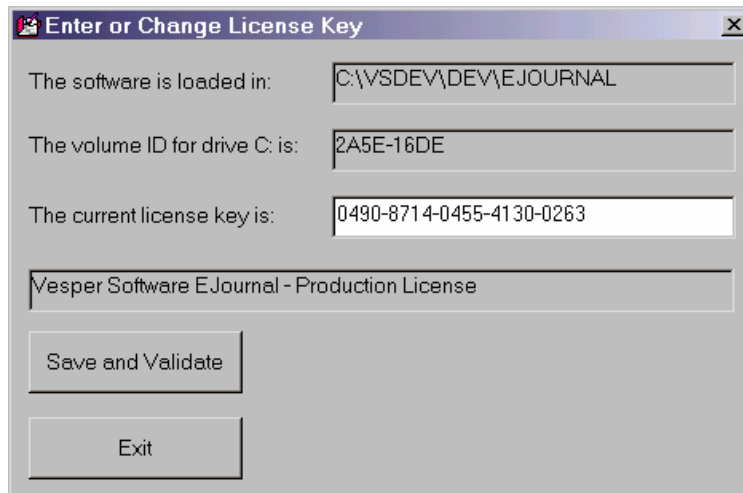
Enter or Change License Key

×

The software is loaded in: C:\VSDEV\DEV\EJOURNAL

The volume ID for drive C: is: 2A5E-16DE

The current license key is: 0490-8714-0455-4130-0263

Vesper Software EJournal - Production License

Save and Validate

Exit